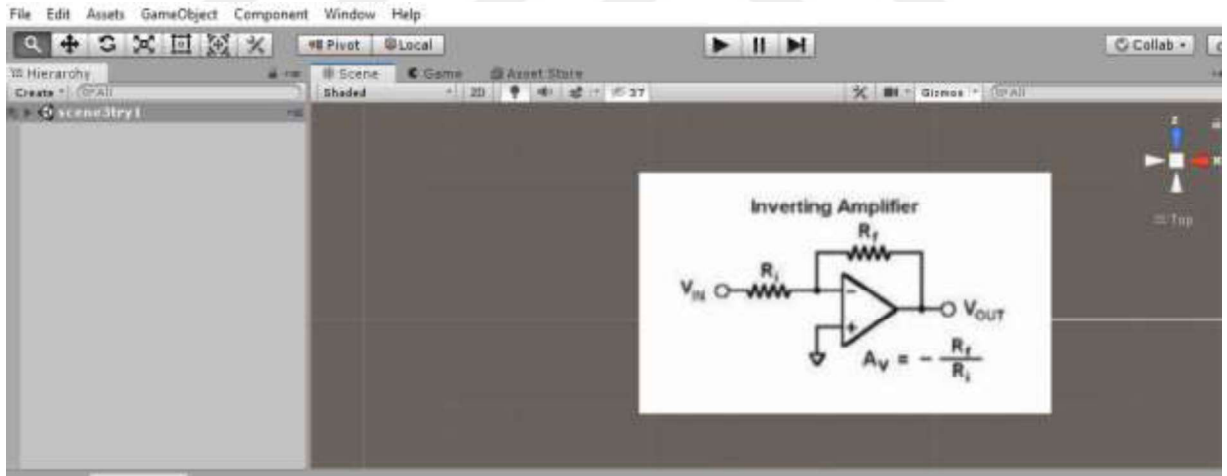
File Edit Assets GameObject Component Window Help

Pivot Local

Collab

Hierarchy

Create All

scene3try1

Scene Game Asset Store

Shaded 2D 37

Gizmos All

Top

Inverting Amplifier

$R_f$

$R_i$

$V_{IN}$

$V_{OUT}$

$A_V = -\frac{R_f}{R_i}$